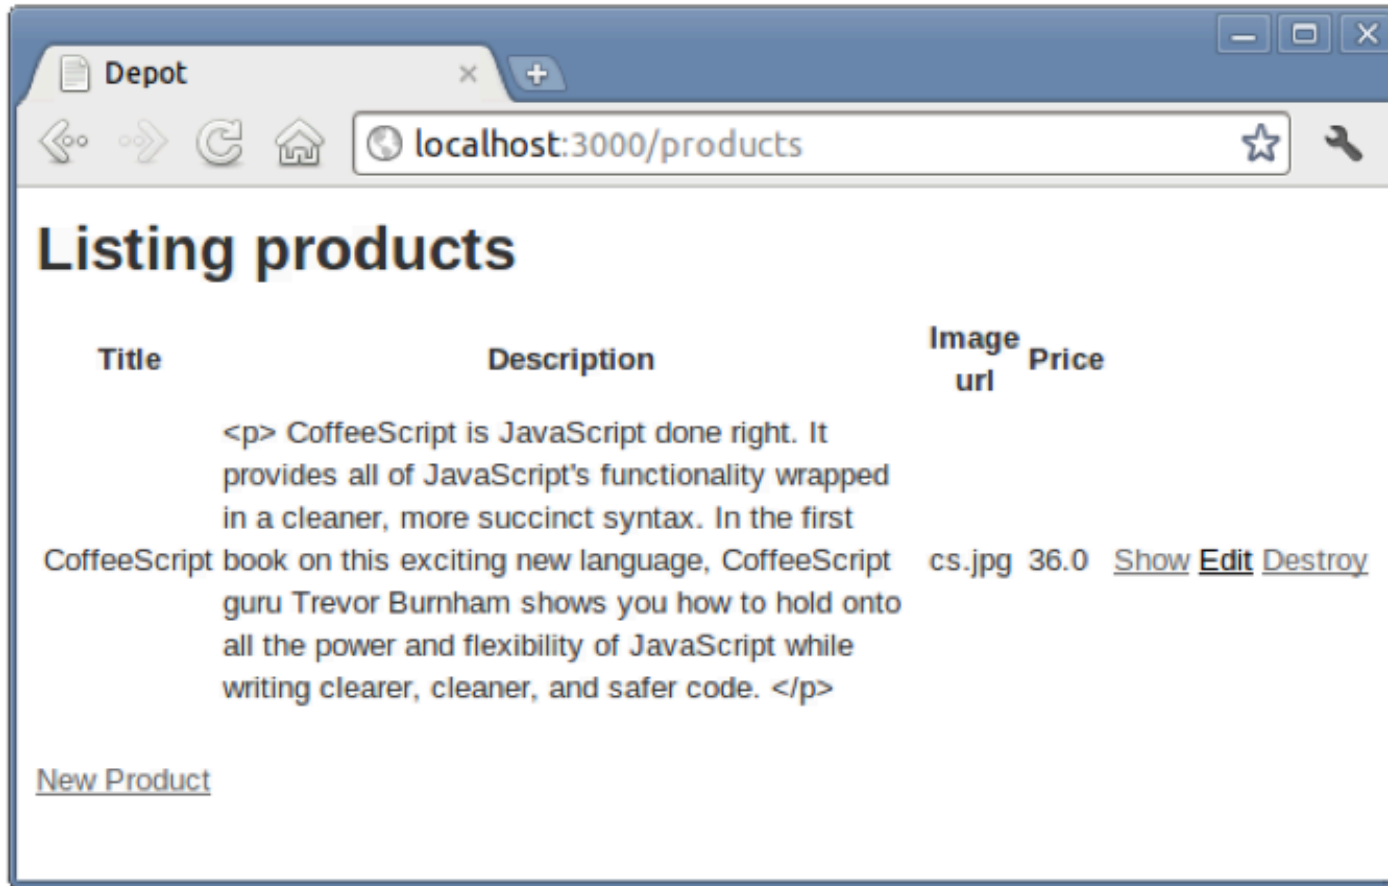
Depot

localhost:3000/products

# Listing products

| Title | Description | Image url | Price | |
|---|---|---|---|---|
| CoffeeScript | <p> CoffeeScript is JavaScript done right. It provides all of JavaScript's functionality wrapped in a cleaner, more succinct syntax. In the first book on this exciting new language, CoffeeScript guru Trevor Burnham shows you how to hold onto all the power and flexibility of JavaScript while writing clearer, cleaner, and safer code. </p> | cs.jpg | 36.0 | Show Edit Destroy |

New Product